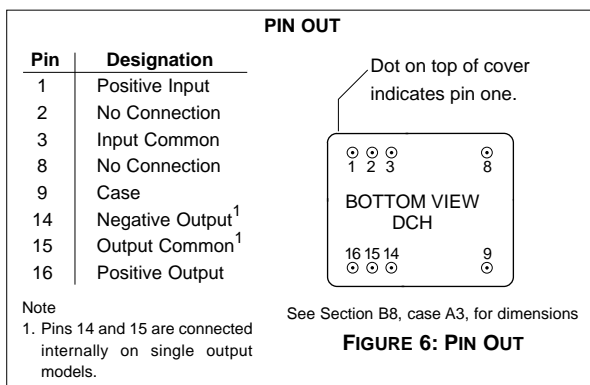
PIN OUT

| Pin | Designation |
|---|---|
| 1 | Positive Input |
| 2 | No Connection |
| 3 | Input Common |
| 8 | No Connection |
| 9 | Case |
| 14 | Negative Output$^1$ |
| 15 | Output Common$^1$ |
| 16 | Positive Output |

Note
1. Pins 14 and 15 are connected internally on single output models.

Dot on top of cover indicates pin one.

1 2 3 8

BOTTOM VIEW
DCH

16 15 14 9

See Section B8, case A3, for dimensions

FIGURE 6: PIN OUT